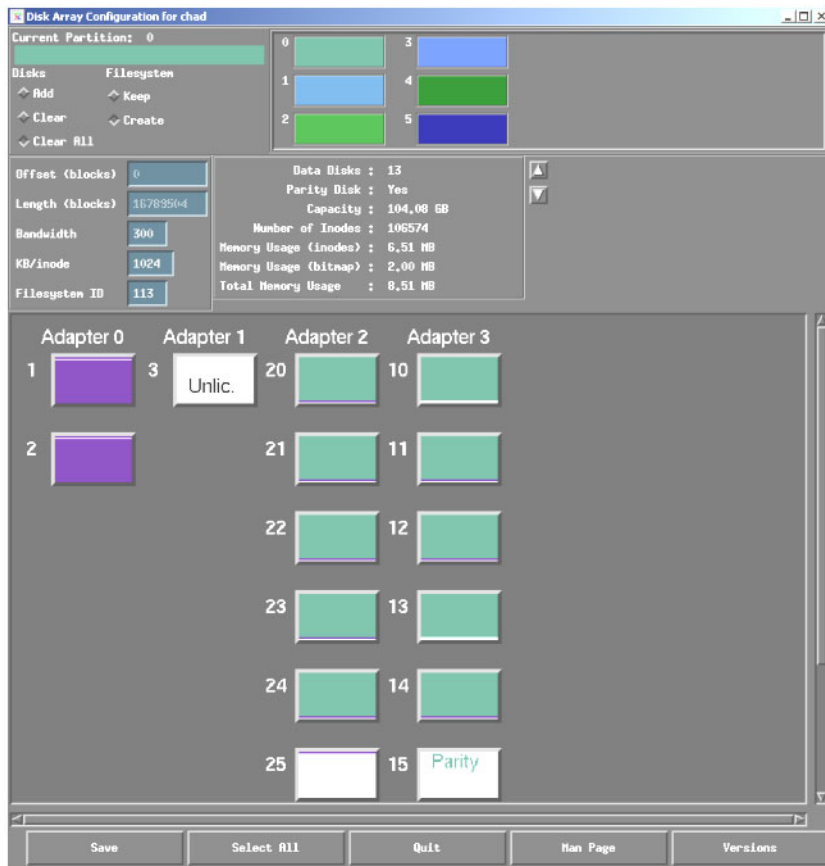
Disk Array Configuration for chad

Current Partition: 0

Disks
Add
Clear
Clear All

Filesystem
Keep
Create

0
1
2
3
4
5

Offset (blocks) 0
Length (blocks) 167835604
Bandwidth 300
KB/inode 1024
Filesystem ID 113

Data Disks : 13
Parity Disk : Yes
Capacity : 104.08 GB
Number of Inodes : 106574
Memory Usage (inodes) : 6.51 MB
Memory Usage (bitmap) : 2.00 MB
Total Memory Usage : 8.51 MB

Adapter 0
Adapter 1
Adapter 2
Adapter 3

1
3 Unlic.
20
10
2
21
11
22
12
23
13
24
14
25
15 Parity

Save
Select All
Quit
Man Page
Versions